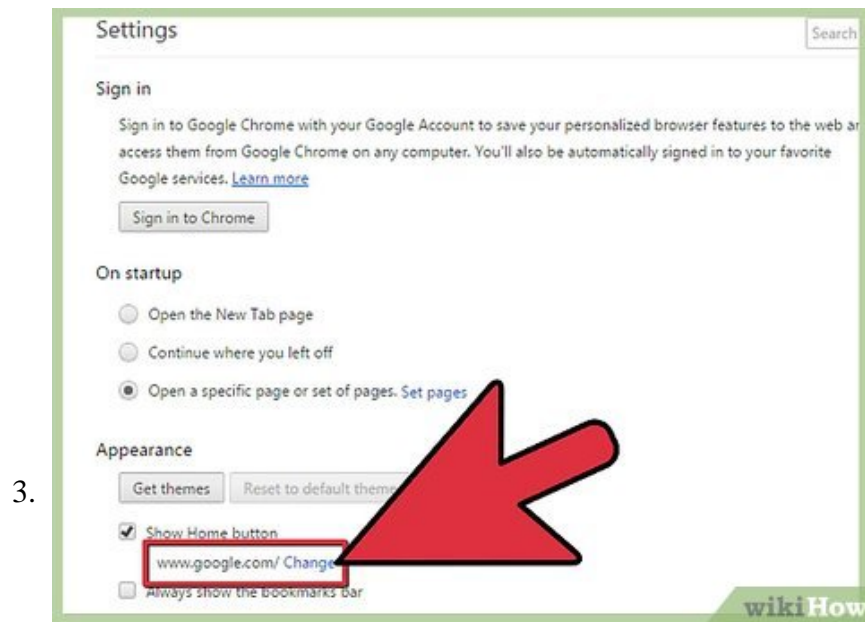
3.

Settings

Search

Sign in

Sign in to Google Chrome with your Google Account to save your personalized browser features to the web ar access them from Google Chrome on any computer. You'll also be automatically signed in to your favorite Google services. Learn more

Sign in to Chrome

On startup

Open the New Tab page

Continue where you left off

Open a specific page or set of pages. Set pages

Appearance

Get themes

Reset to default theme

Show Home button

www.google.com/ Change

Always show the bookmarks bar

wikiHow